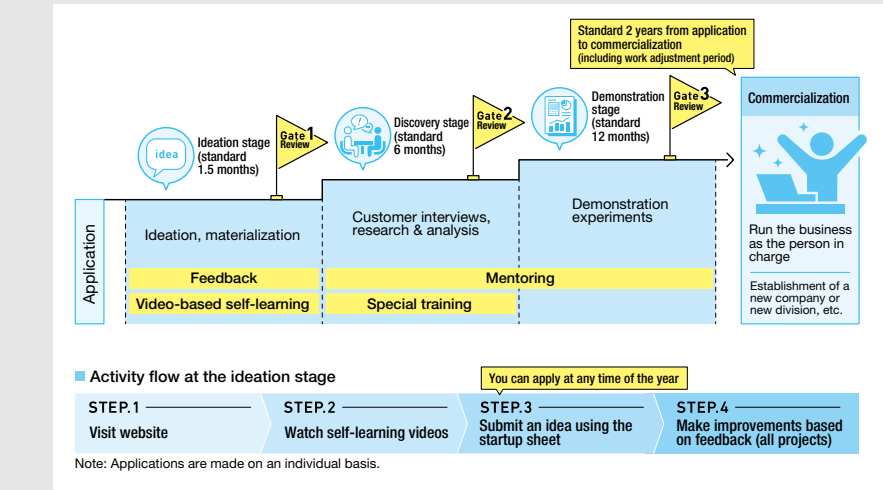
Standard 2 years from application to commercialization
(including work adjustment period)

idea

Ideation stage
(standard
1.5 months)

Gate Review 1

Discovery stage
(standard
6 months)

Gate Review 2

Demonstration stage
(standard
12 months)

Gate Review 3

Commercialization

Application

Ideation, materialization

Customer interviews, research & analysis

Demonstration experiments

Run the business as the person in charge

Establishment of a new company or new division, etc.

Feedback

Mentoring

Video-based self-learning

Special training

Activity flow at the ideation stage

You can apply at any time of the year

| STEP.1 | STEP.2 | STEP.3 | STEP.4 |
|---|---|---|---|
| Visit website | Watch self-learning videos | Submit an idea using the startup sheet | Make improvements based on feedback (all projects) |

Note: Applications are made on an individual basis.